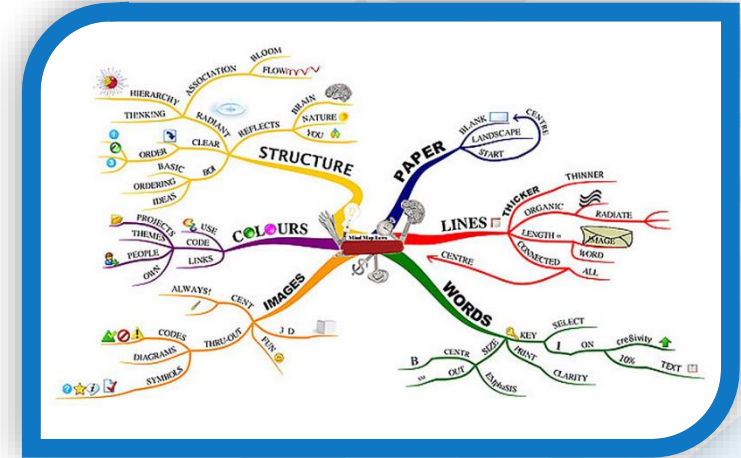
BLOOM
ASSOCIATION
FLOW
HIERARCHY
THINKING
RADIANT
REFLECTS
BRAIN
NATURE
YOU
CLEAR
ORDER
BASIC
ORDERING
IDEAS
BOI
STRUCTURE
PAPER
BLANK
CENTRE
LANDSCAPE
START
LINES
THICKER
THINNER
ORGANIC
RADIATE
LENGTH =
IMAGE
CONNECTED
WORD
ALL
CENTRE
COLOURS
USE
PROJECTS
THEMES
CODE
PEOPLE
OWN
LINKS
Mind Map Laws
IMAGES
ALWAYS!
CENT
CODES
THRU-OUT
3 D
DIAGRAMS
FUN
SYMBOLS
WORDS
KEY
SELECT
CENTR
SIZE
1
ON
cre8ivity
B
PRINT
10%
TEXT
OUT
EMphaSIS
CLARITY